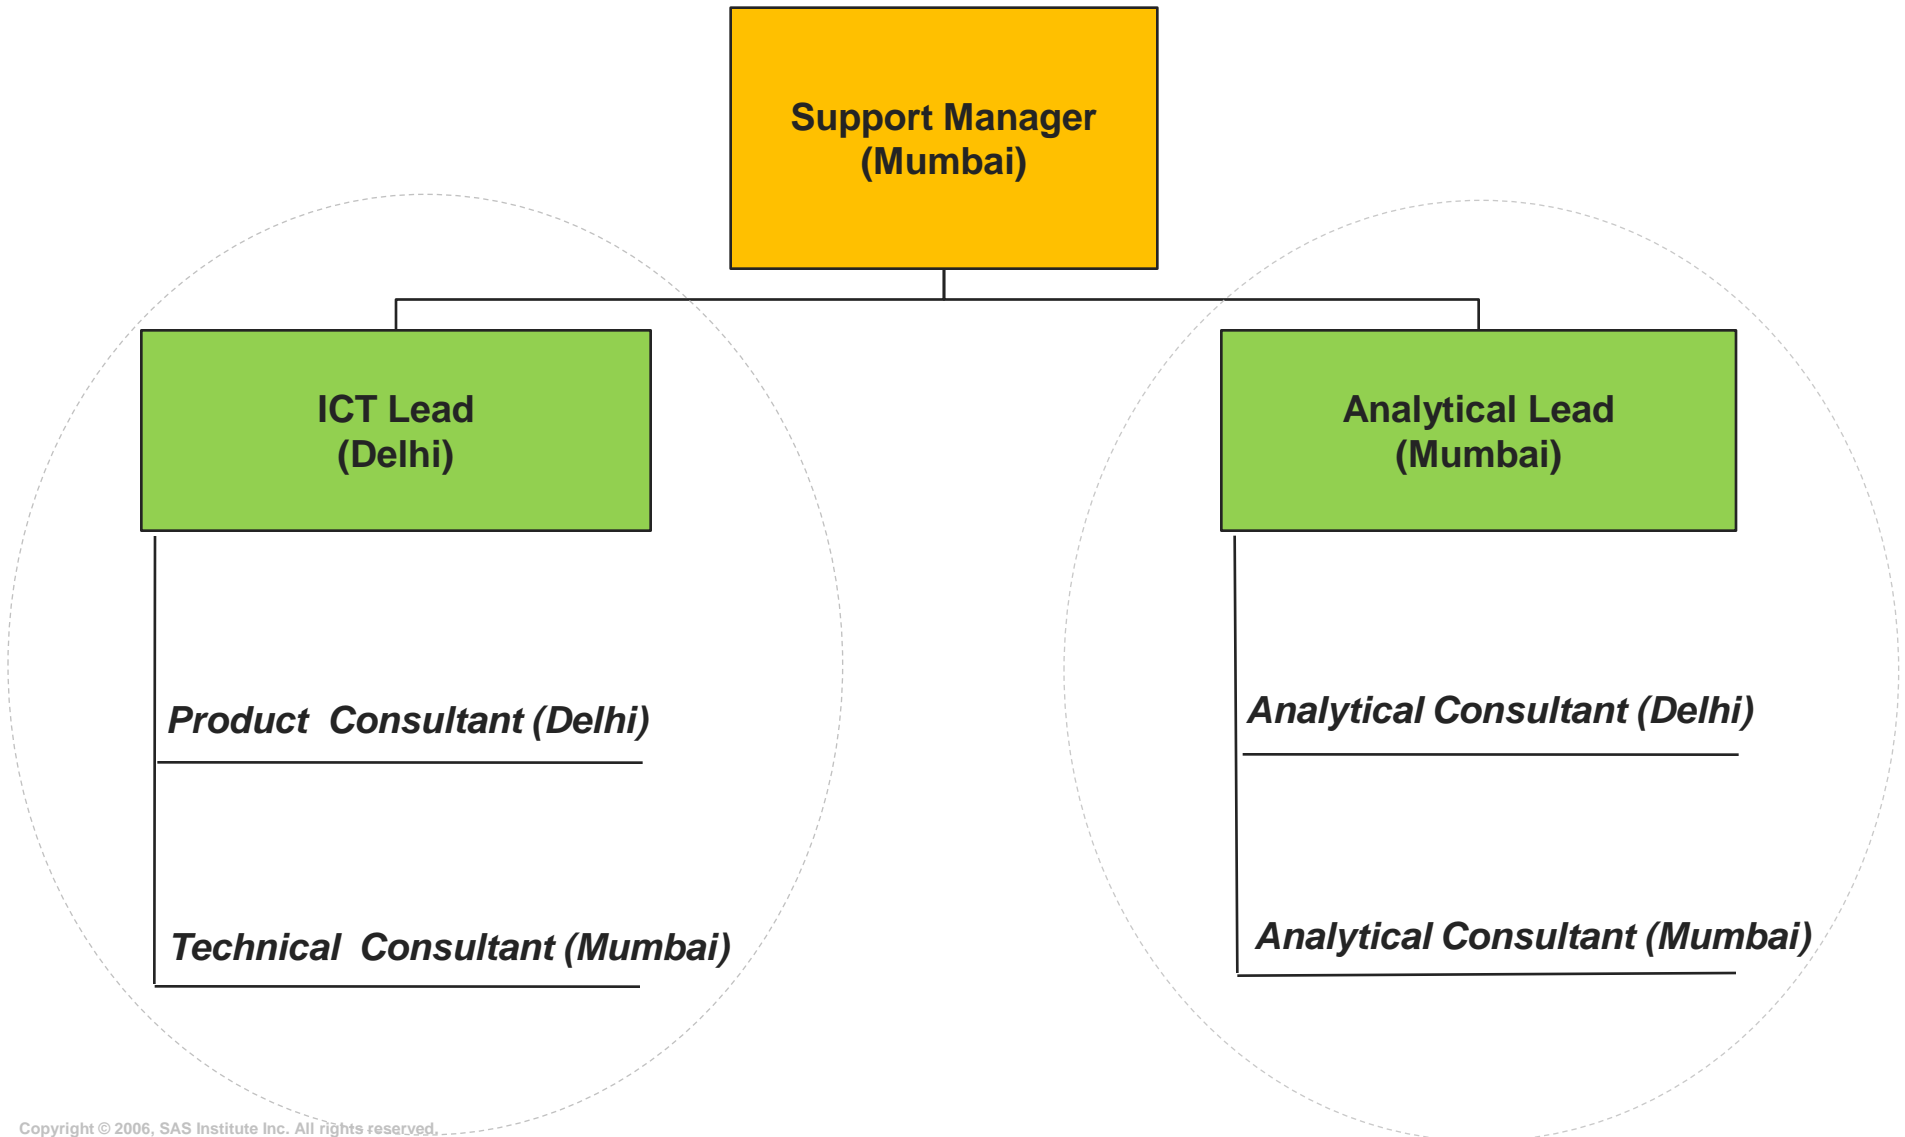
Support Manager
(Mumbai)

ICT Lead
(Delhi)

Analytical Lead
(Mumbai)

Product Consultant (Delhi)

Technical Consultant (Mumbai)

Analytical Consultant (Delhi)

Analytical Consultant (Mumbai)

Copyright © 2006, SAS Institute Inc. All rights reserved.